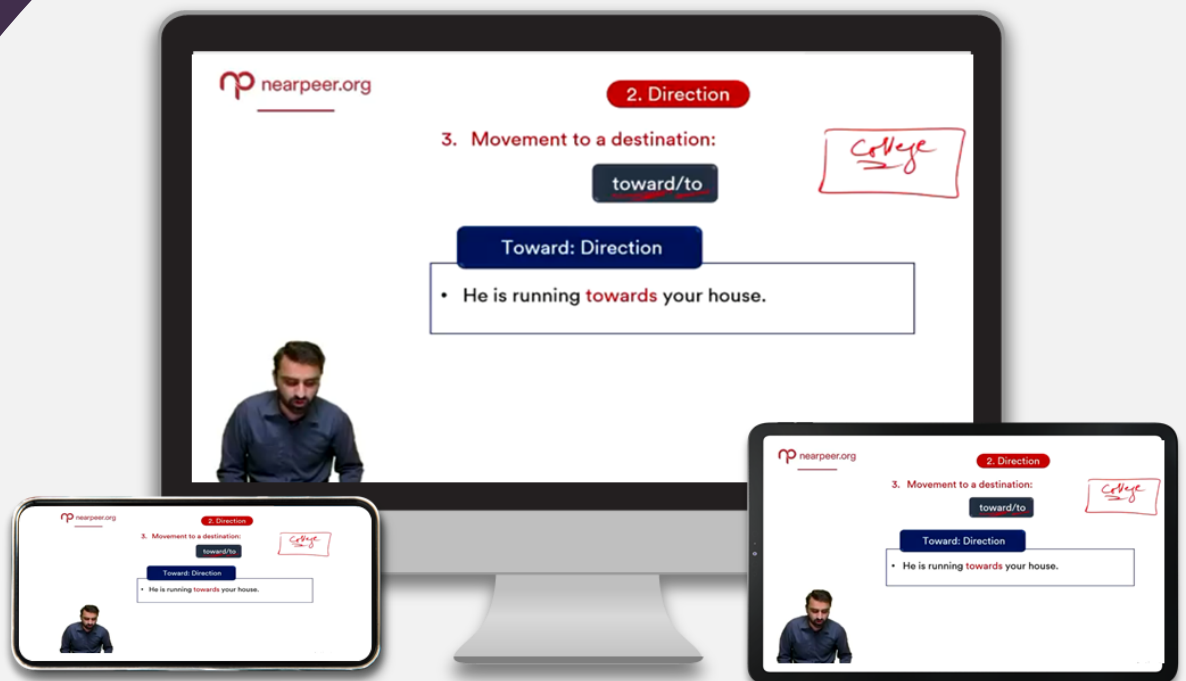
np nearpeer.org

2. Direction

3. Movement to a destination:

toward/to

College

Toward: Direction

• He is running towards your house.

np nearpeer.org

2. Direction

3. Movement to a destination:

toward/to

College

Toward: Direction

• He is running towards your house.

np nearpeer.org

2. Direction

3. Movement to a destination:

toward/to

College

Toward: Direction

• He is running towards your house.